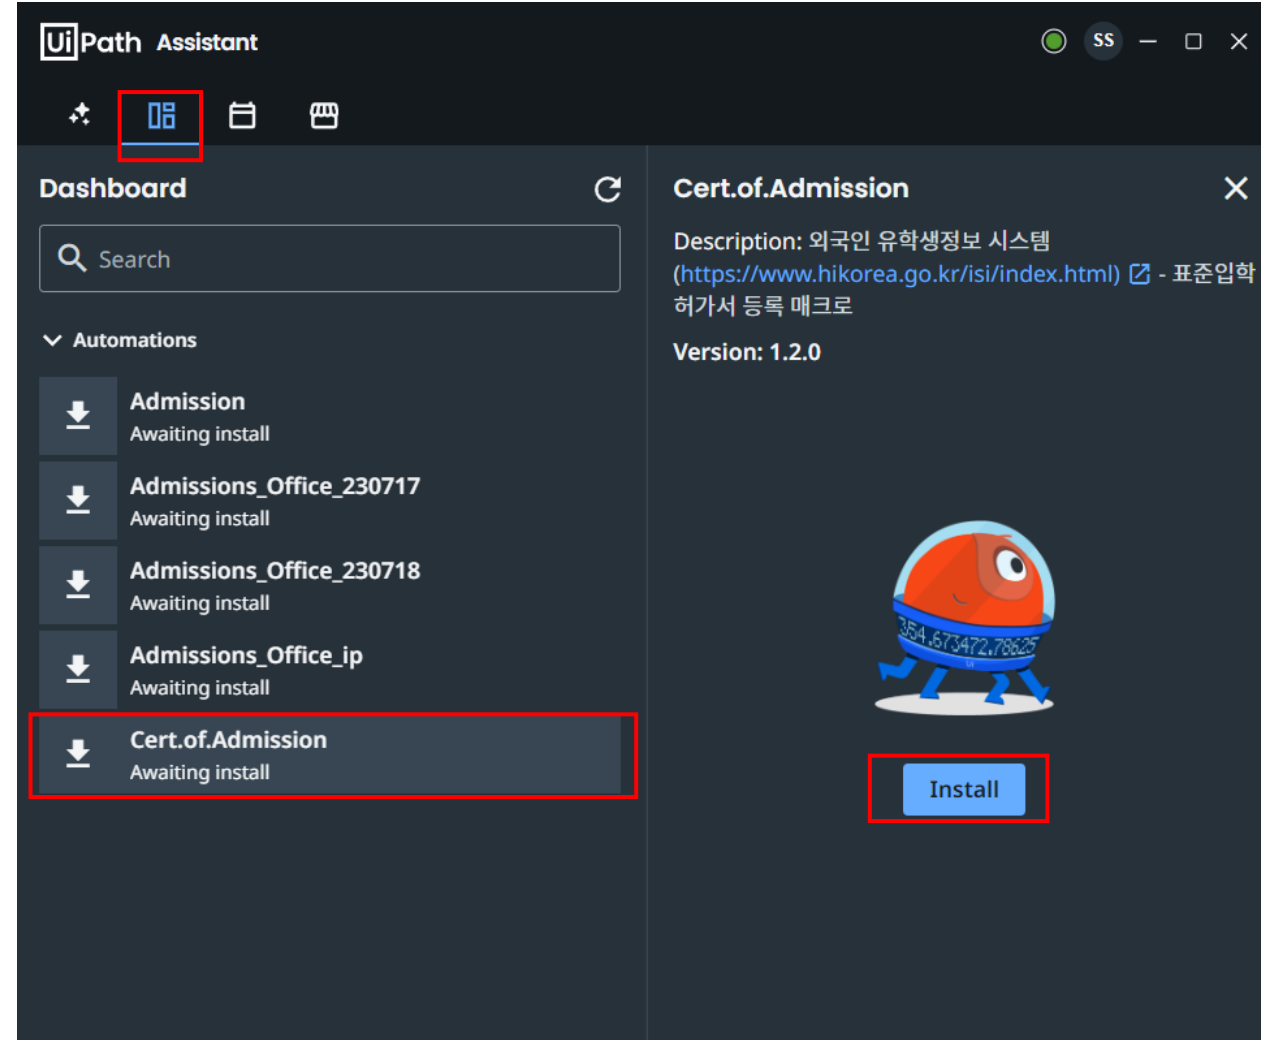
UiPath Assistant

SS

Dashboard

Search

Automations

Admission
Awaiting install

Admissions_Office_230717
Awaiting install

Admissions_Office_230718
Awaiting install

Admissions_Office_ip
Awaiting install

Cert.of.Admission
Awaiting install

Cert.of.Admission

Description: 외국인 유학생정보 시스템 (https://www.hikorea.go.kr/isi/index.html) - 표준입학허가서 등록 매크로

Version: 1.2.0

354.673472.78625

Install